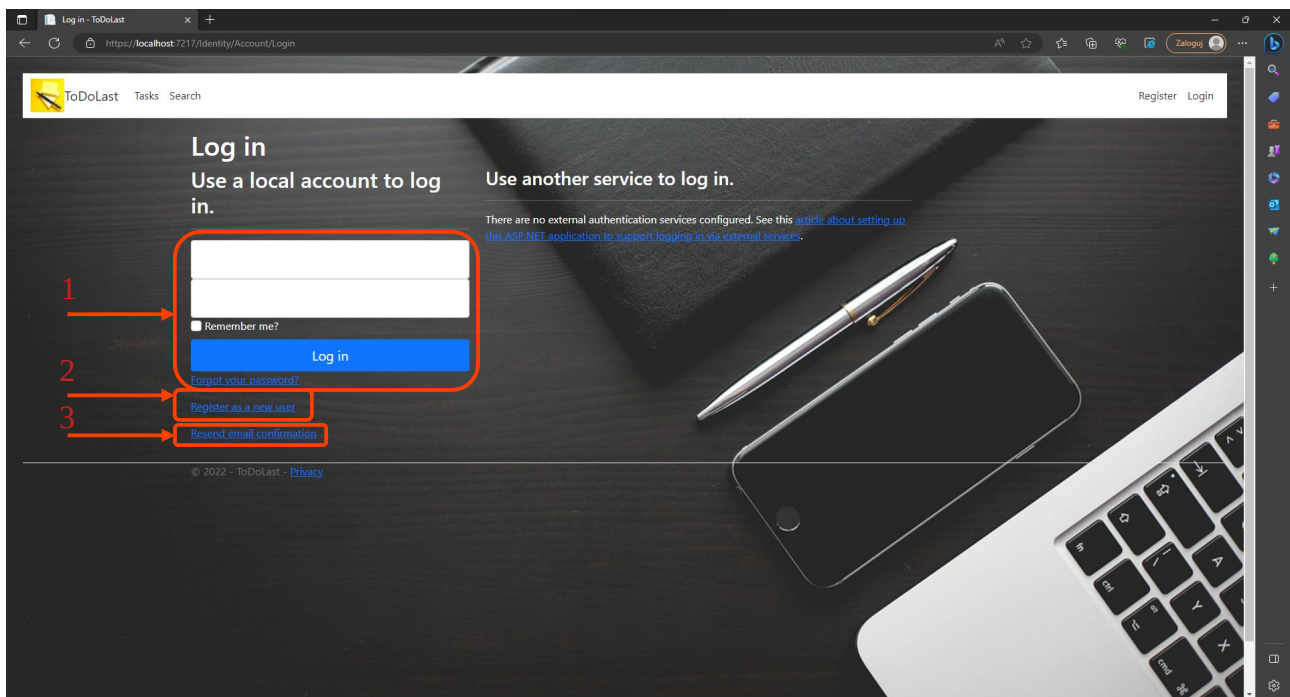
Log in - ToDoLast

https://localhost:7217/Identity/Account/Login

Zaloguj

ToDoLast Tasks Search

Register Login

Log in

Use a local account to log in.

Remember me?

Log in

Forgot your password?

Register as a new user

Resend email confirmation

1

2

3

Use another service to log in.

There are no external authentication services configured. See this article about setting up this ASP.NET application to support logging in via external services.

© 2022 - ToDoLast - Privacy